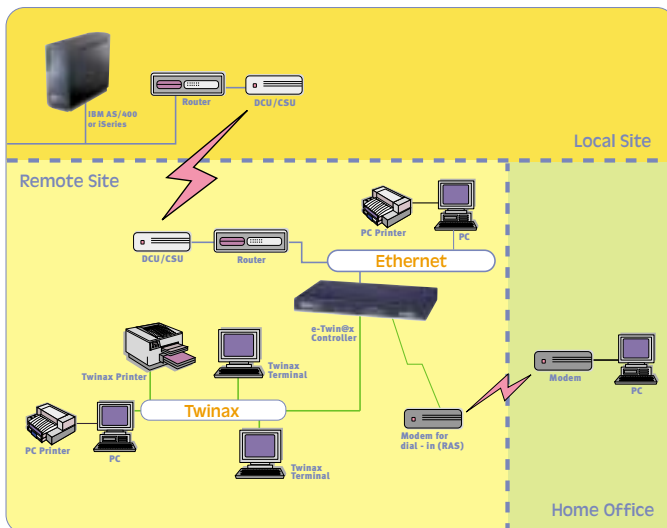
IBM AS/400 or iSeries

Router

DCU/CSU

Local Site

Remote Site

PC Printer

PC

DCU/CSU

Router

Ethernet

e-Twin@x Controller

Twinax Printer

Twinax Terminal

Twinax

Modem

PC

PC Printer

PC

Twinax Terminal

Modem for dial - in (RAS)

Home Office